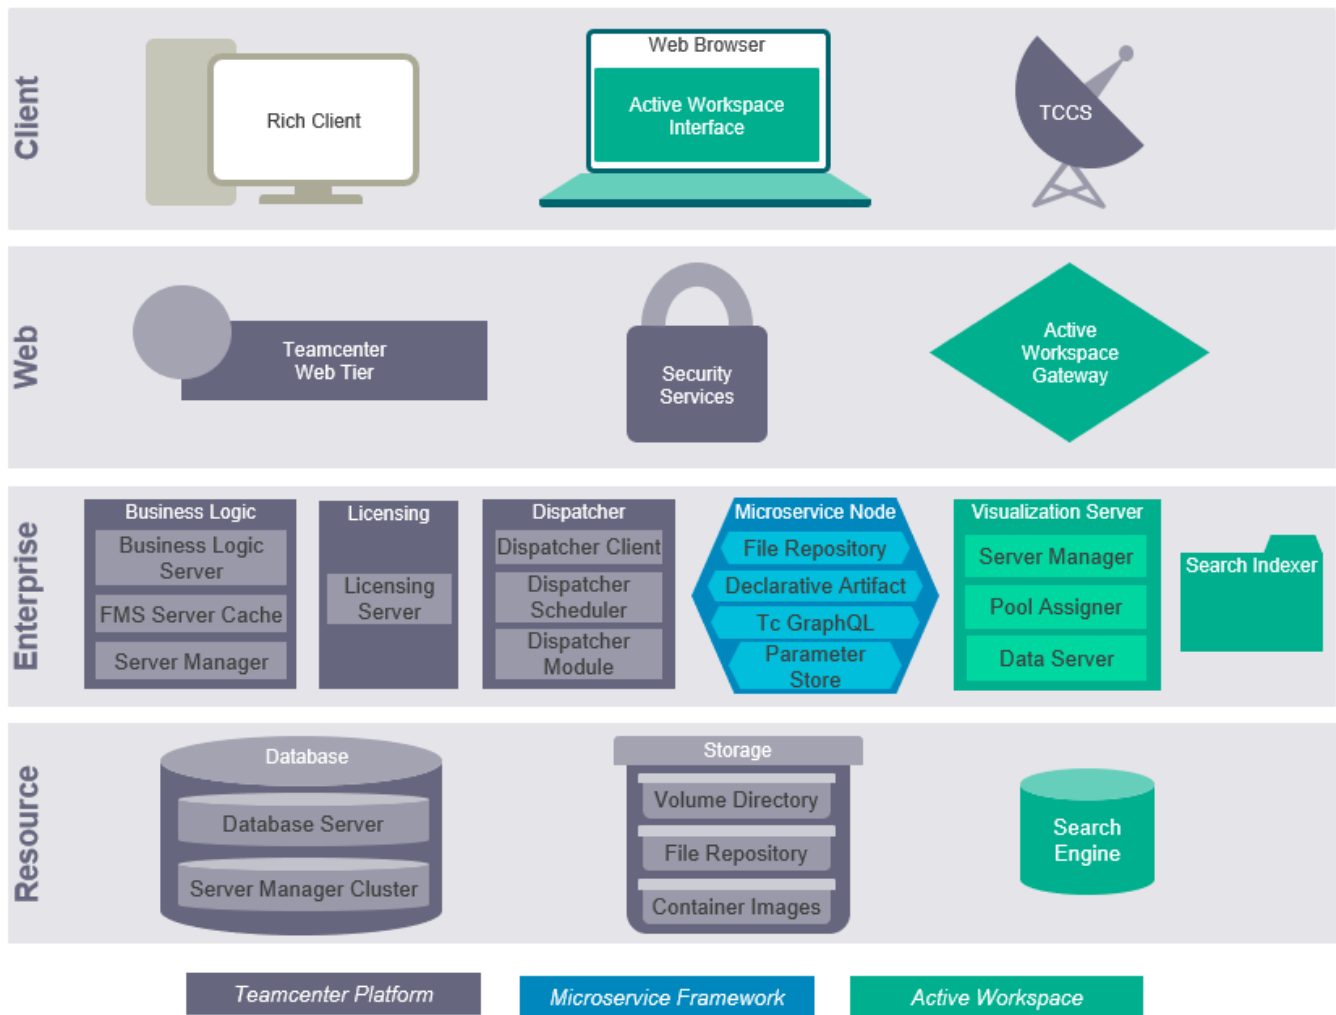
Client

Rich Client

Web Browser

Active Workspace Interface

TCCS

Web

Teamcenter Web Tier

Security Services

Active Workspace Gateway

Enterprise

Business Logic

Business Logic Server

FMS Server Cache

Server Manager

Licensing

Licensing Server

Dispatcher

Dispatcher Client

Dispatcher Scheduler

Dispatcher Module

Microservice Node

File Repository

Declarative Artifact

Tc GraphQL

Parameter Store

Visualization Server

Server Manager

Pool Assigner

Data Server

Search Indexer

Resource

Database

Database Server

Server Manager Cluster

Storage

Volume Directory

File Repository

Container Images

Search Engine

Teamcenter Platform

Microservice Framework

Active Workspace